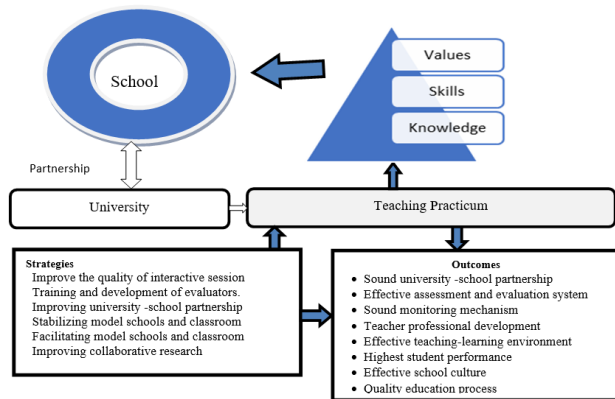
School

Values
Skills
Knowledge

Partnership

University

Teaching Practicum

Strategies
Improve the quality of interactive session
Training and development of evaluators.
Improving university -school partnership
Stabilizing model schools and classroom
Facilitating model schools and classroom
Improving collaborative research

Outcomes
- Sound university -school partnership
- Effective assessment and evaluation system
- Sound monitoring mechanism
- Teacher professional development
- Effective teaching-learning environment
- Highest student performance
- Effective school culture
- Quality education process